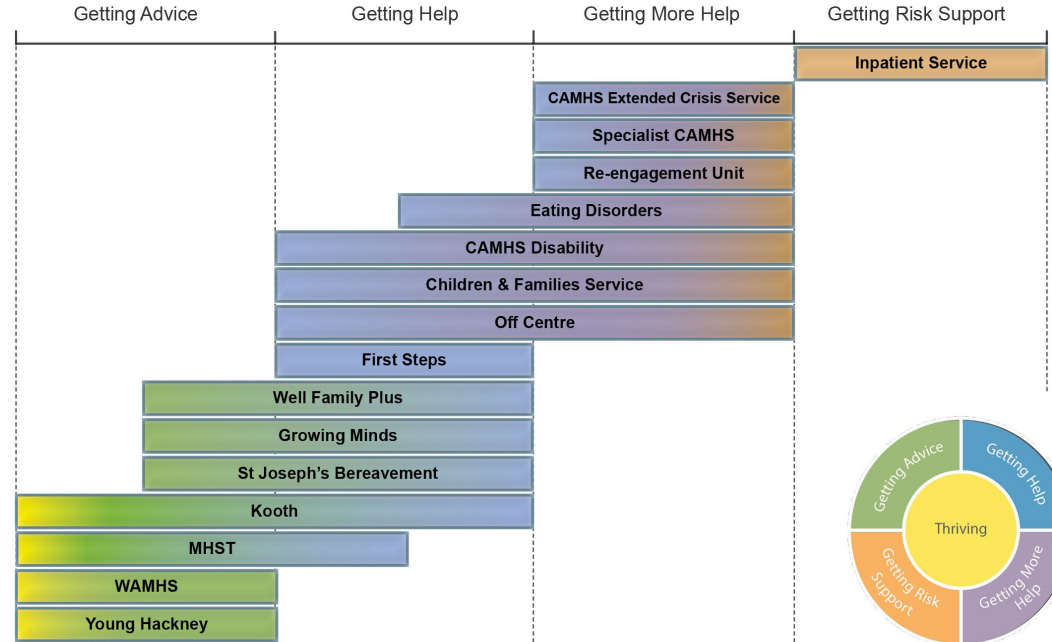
Getting Advice | Getting Help | Getting More Help | Getting Risk Support

Inpatient Service

CAMHS Extended Crisis Service

Specialist CAMHS

Re-engagement Unit

Eating Disorders

CAMHS Disability

Children & Families Service

Off Centre

First Steps

Well Family Plus

Growing Minds

St Joseph's Bereavement

Kooth

MHST

WAMHS

Young Hackney

Getting Advice
Getting Help
Thriving
Getting Risk Support
Getting More Help